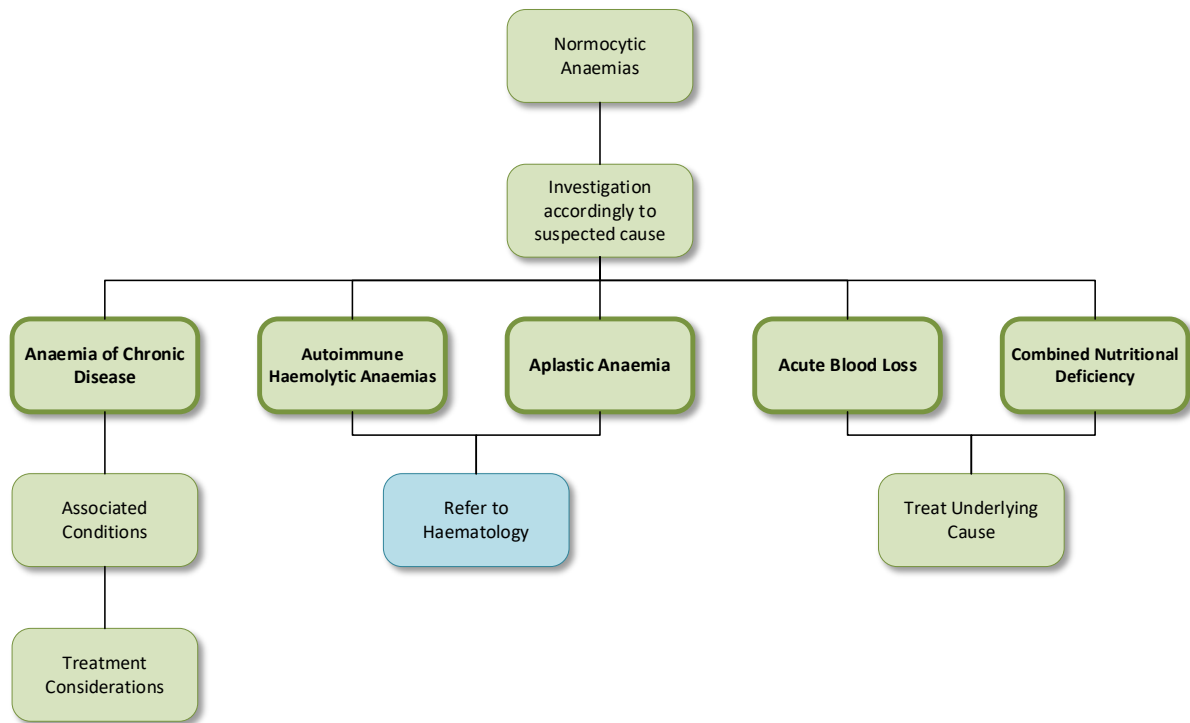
Normocytic Anaemias

Investigation accordingly to suspected cause

Anaemia of Chronic Disease

Autoimmune Haemolytic Anaemias

Aplastic Anaemia

Acute Blood Loss

Combined Nutritional Deficiency

Associated Conditions

Refer to Haematology

Treat Underlying Cause

Treatment Considerations